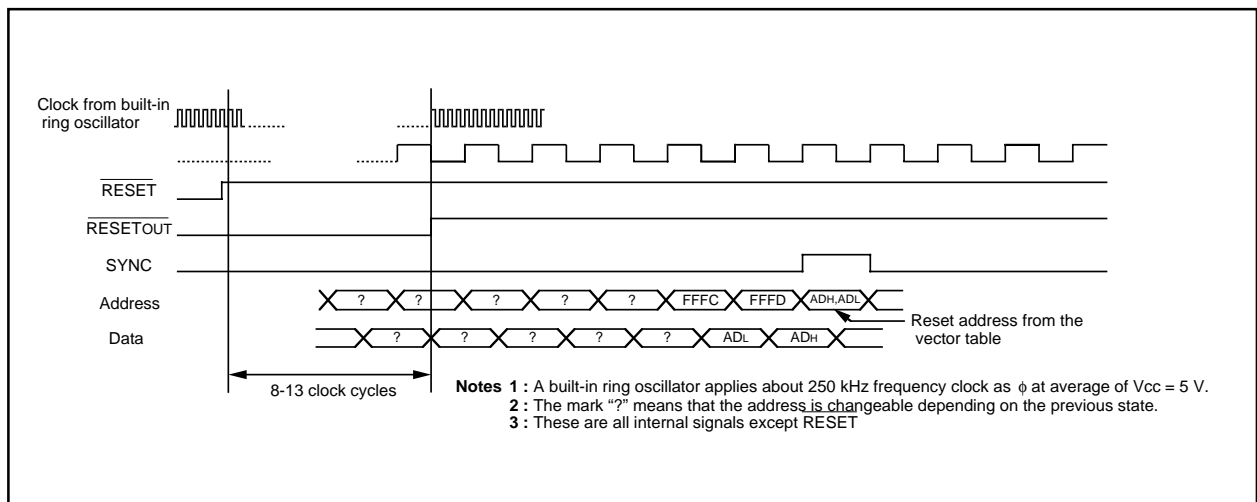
Clock from built-in ring oscillator

$\overline{\text{RESET}}$

$\overline{\text{RESET}}$OUT

SYNC

Address

? ? ? ? ? FFFC FFFD ADH,ADL

Data

? ? ? ? ? ? ADL ADH

Reset address from the vector table

8-13 clock cycles

Notes 1 : A built-in ring oscillator applies about 250 kHz frequency clock as $\phi$ at average of Vcc = 5 V.
2 : The mark "?" means that the address is changeable depending on the previous state.
3 : These are all internal signals except RESET